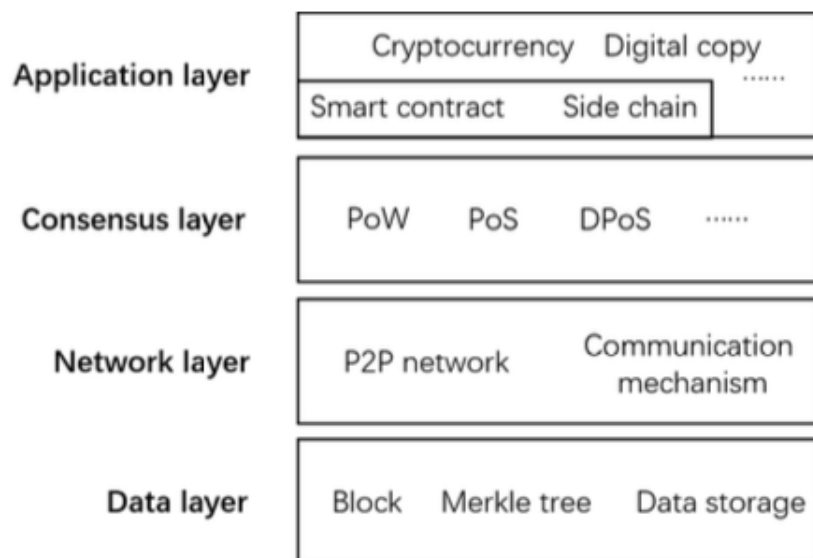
Application layer

Cryptocurrency Digital copy ......

Smart contract Side chain

Consensus layer

PoW PoS DPoS ......

Network layer

P2P network Communication mechanism

Data layer

Block Merkle tree Data storage